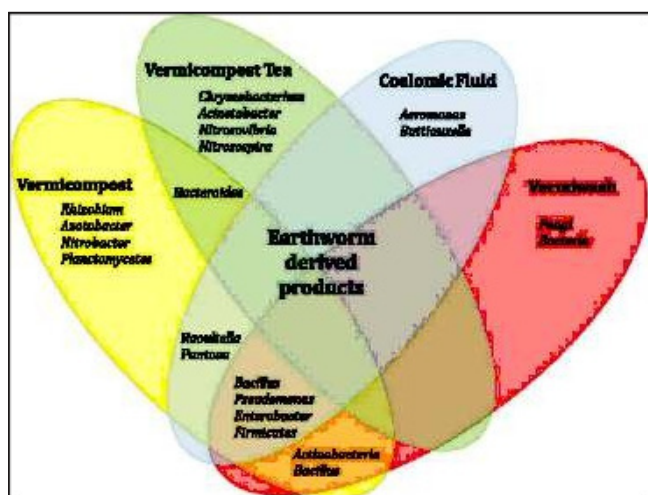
Vermicompost Tea
Chryseobacterium
Acinetobacter
Nitrosovibrio
Nitrospira

Coelomic Fluid
Aeromonas
Buttiauxella

Vermicompost
Rhizobium
Azotobacter
Nitrobacter
Planctomycetes

Bacteroides

Vermiwash
Fungi
Bacteria

Earthworm derived products

Raoultella
Pantoea

Bacillus
Pseudomonas
Enterobacter
Firmicutes

Actinobacteria
Bacillus